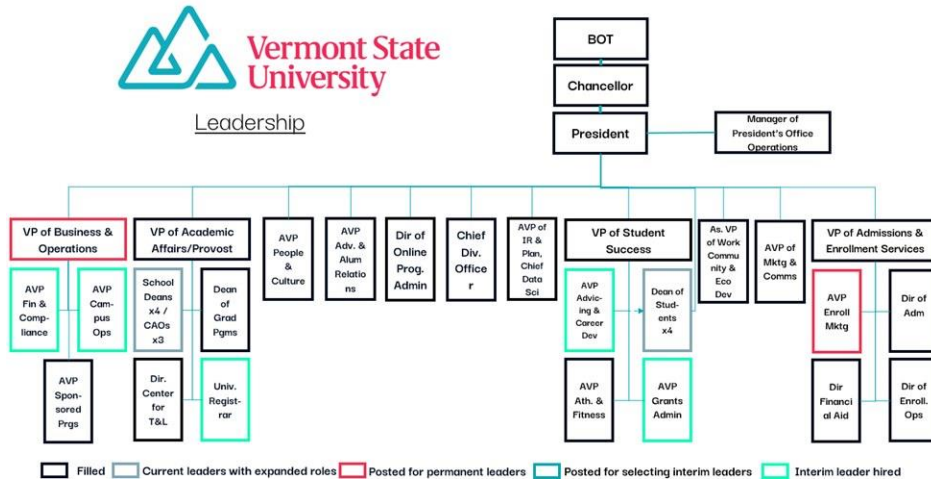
Vermont State University

Leadership

BOT

Chancellor

President

Manager of President's Office Operations

VP of Business & Operations

AVP Fin & Compliance

AVP Campus Ops

AVP Sponsored Prgs

VP of Academic Affairs/Provost

School Deans x4 / CAOs x3

Dean of Grad Pgms

Dir. Center for T&L

Univ. Registrar

AVP People & Culture

AVP Adv. & Alum Relations

Dir of Online Prog. Admin

Chief Div. Officer

AVP of IR & Plan, Chief Data Sci

VP of Student Success

AVP Advising & Career Dev

Dean of Students x4

AVP Ath. & Fitness

AVP Grants Admin

As. VP of Work Community & Eco Dev

AVP of Mktg & Comms

VP of Admissions & Enrollment Services

AVP Enroll Mktg

Dir of Adm

Dir Financial Aid

Dir of Enroll. Ops

Filled  Current leaders with expanded roles  Posted for permanent leaders  Posted for selecting interim leaders  Interim leader hired